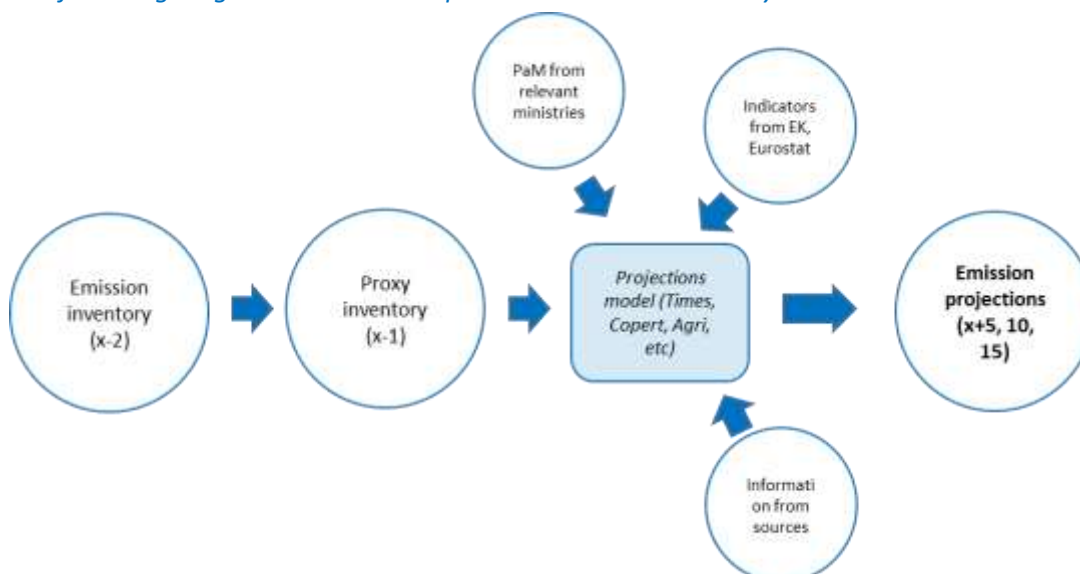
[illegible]

PaM from relevant ministries

Indicators from EK, Eurostat

Emission inventory (x-2)

Proxy inventory (x-1)

*Projections model (Times, Copert, Agri, etc)*

**Emission projections (x+5, 10, 15)**

Information from sources